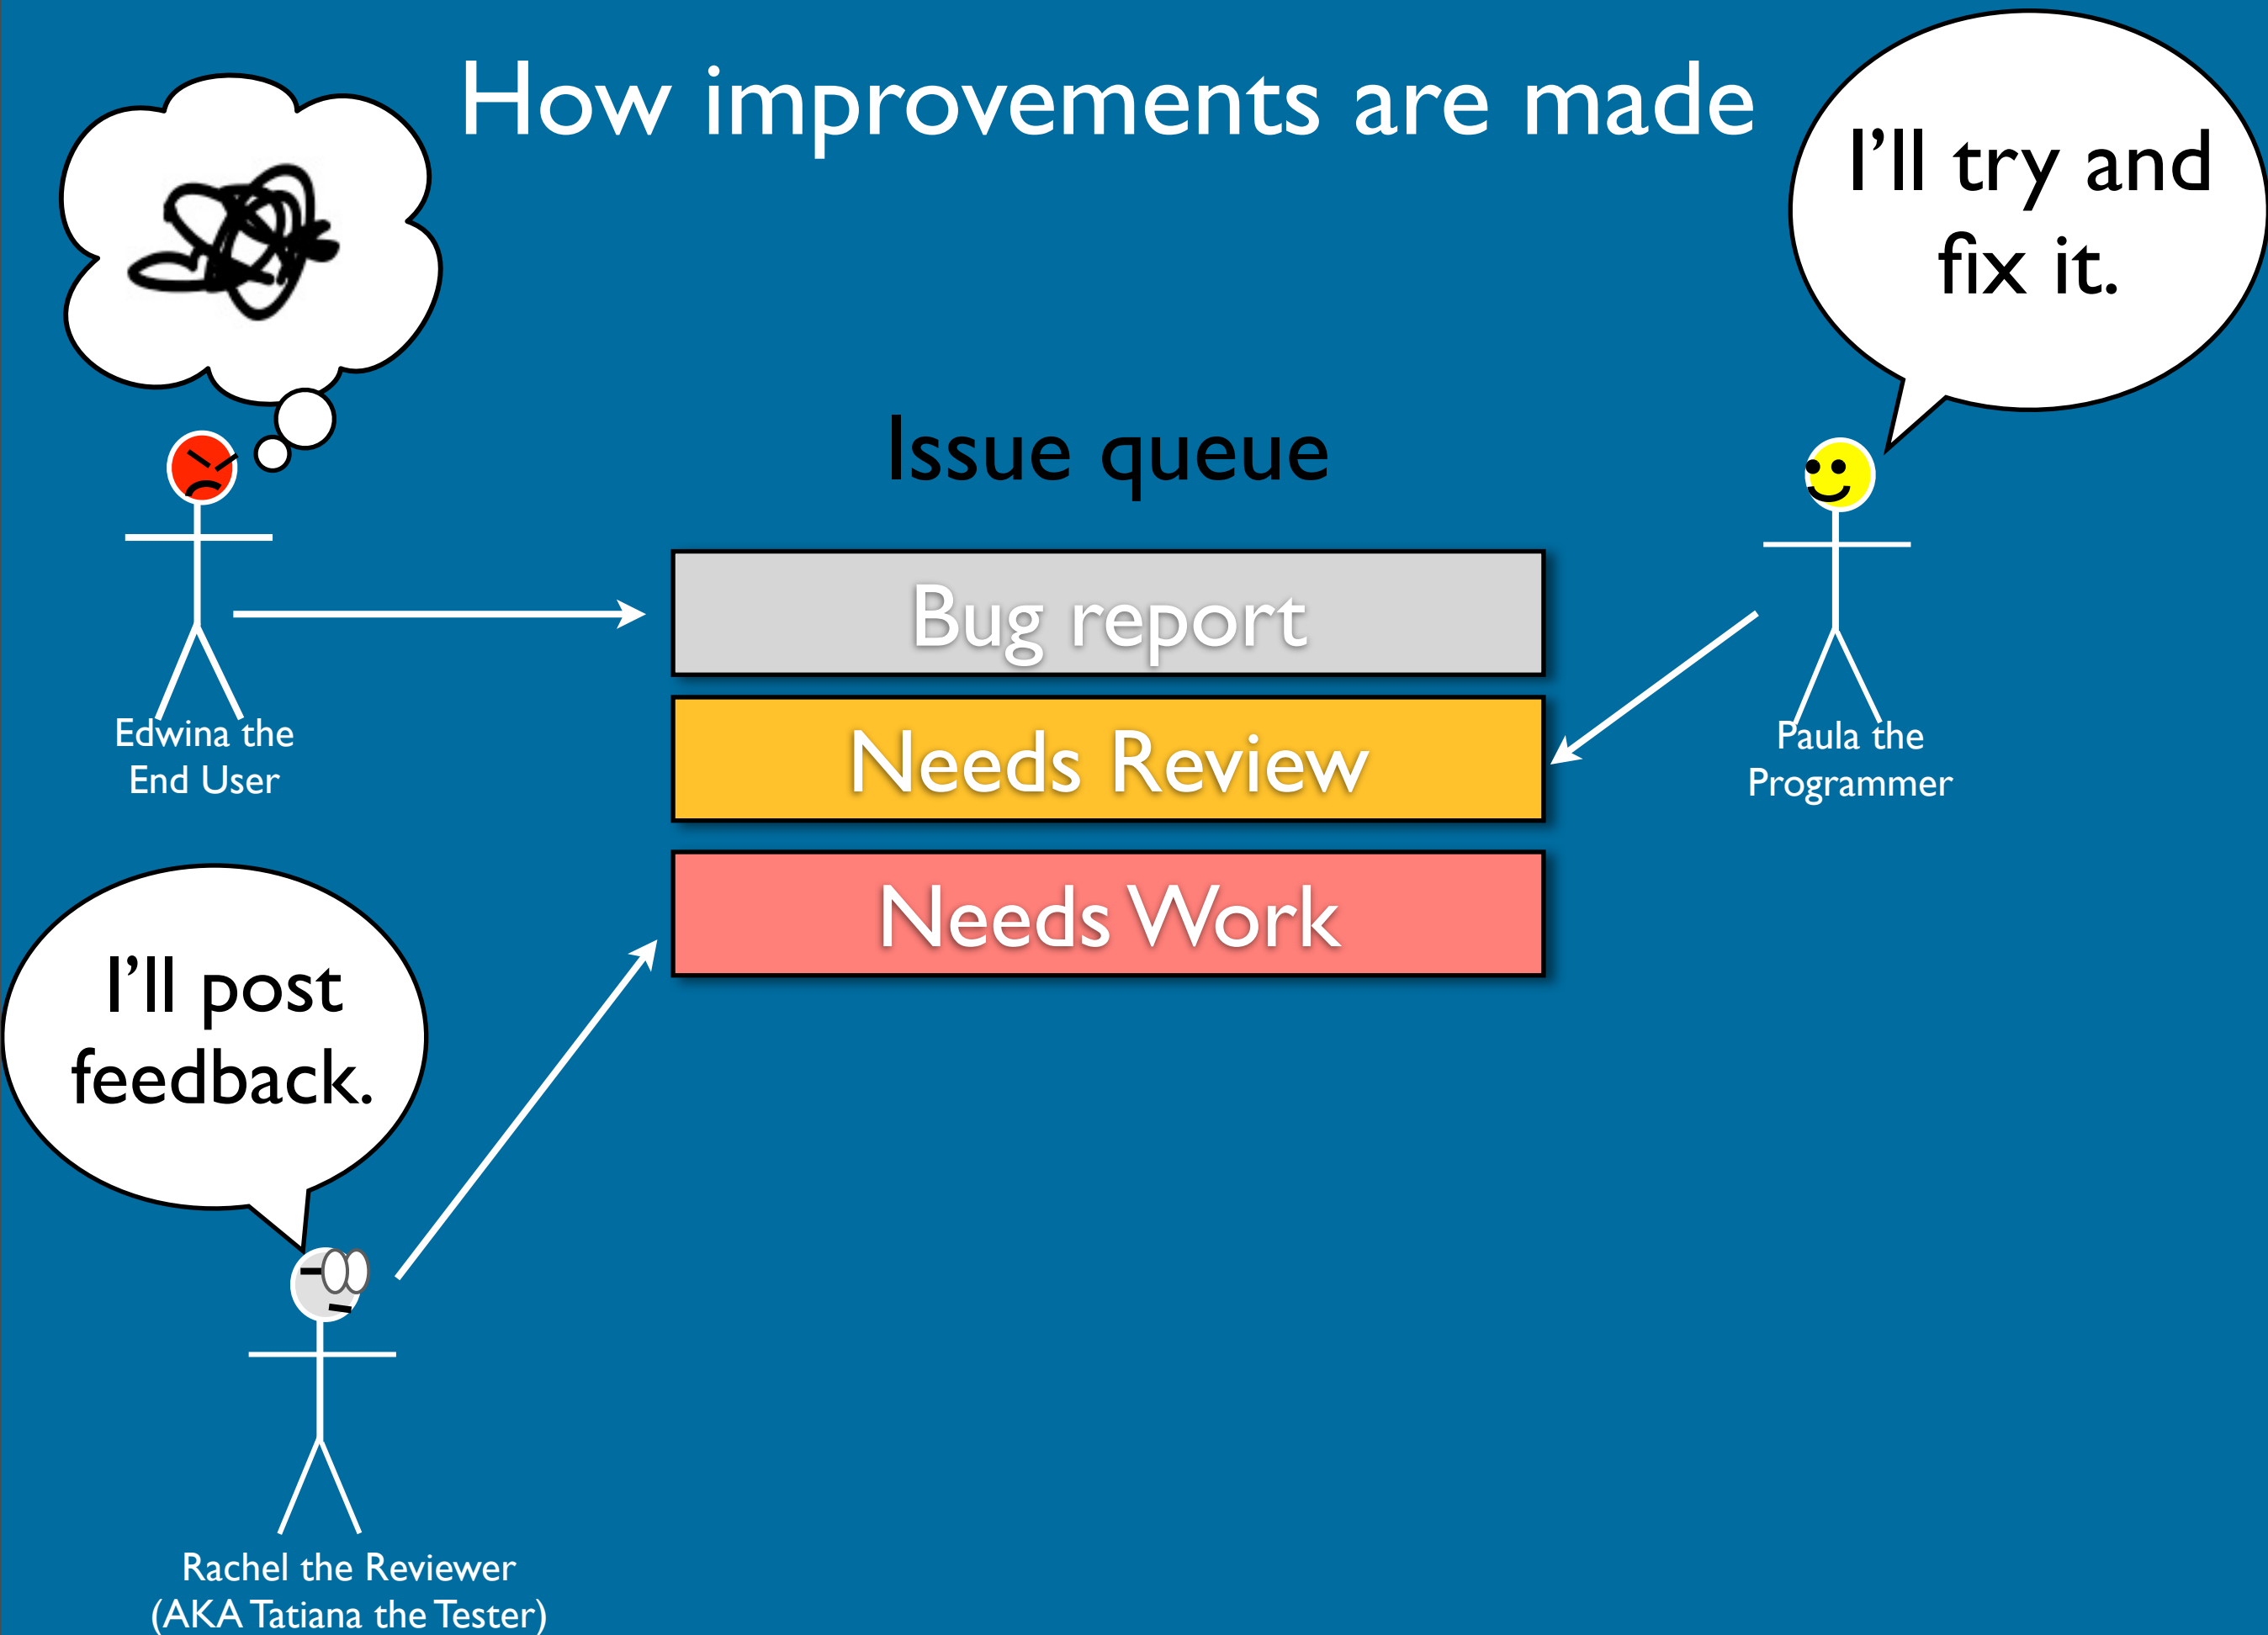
How improvements are made

I'll try and fix it.

Issue queue

Bug report

Needs Review

Needs Work

Edwina the End User

Paula the Programmer

I'll post feedback.

Rachel the Reviewer (AKA Tatiana the Tester)